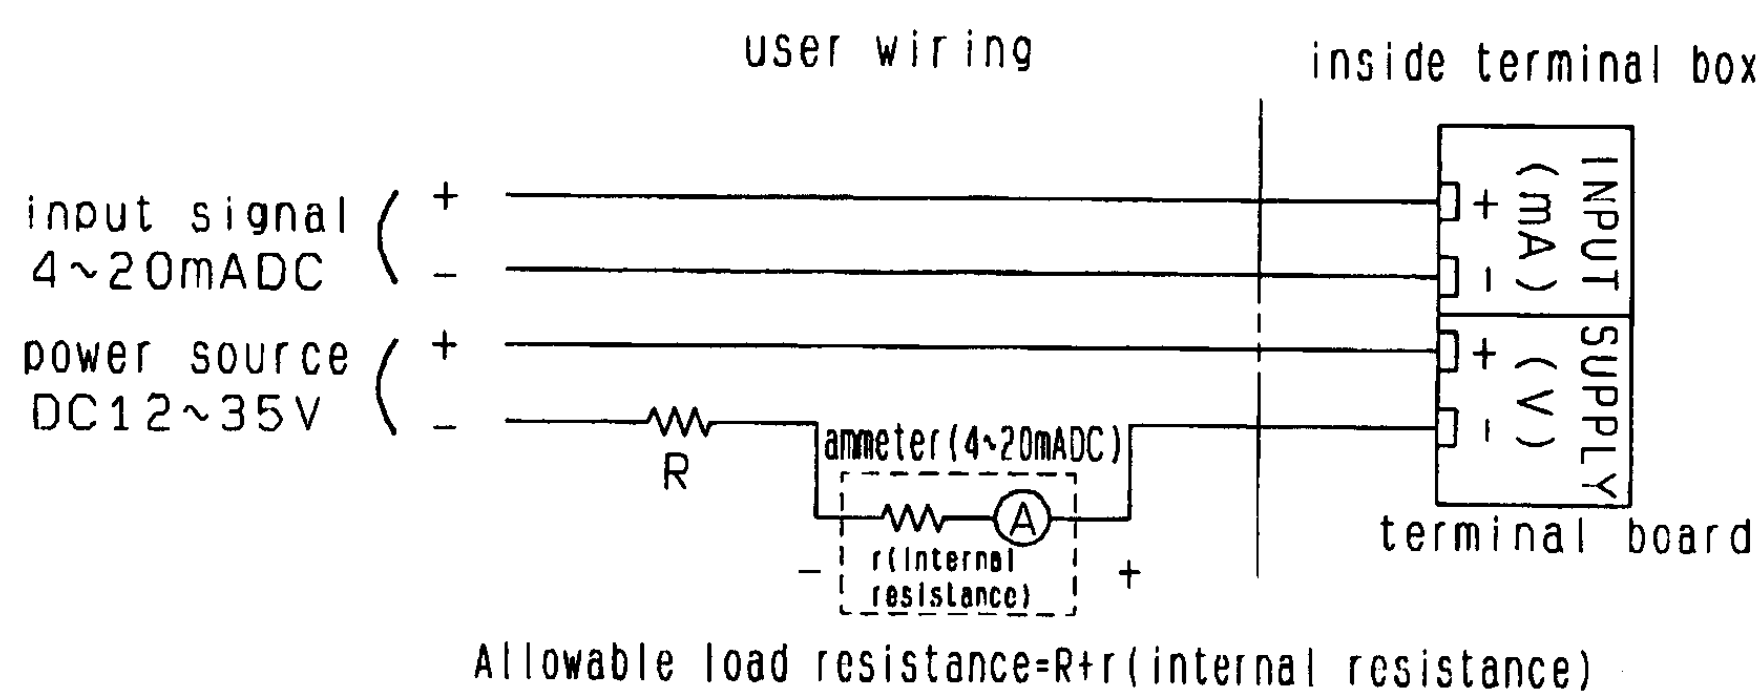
user wiring

inside terminal box

input signal 4~20mADC ( + −

power source DC12~35V ( + −

INPUT (mA) + −

SUPPLY (V) + −

R

ammeter(4~20mADC)

A

r(internal resistance)

− +

terminal board

Allowable load resistance=R+r(internal resistance)